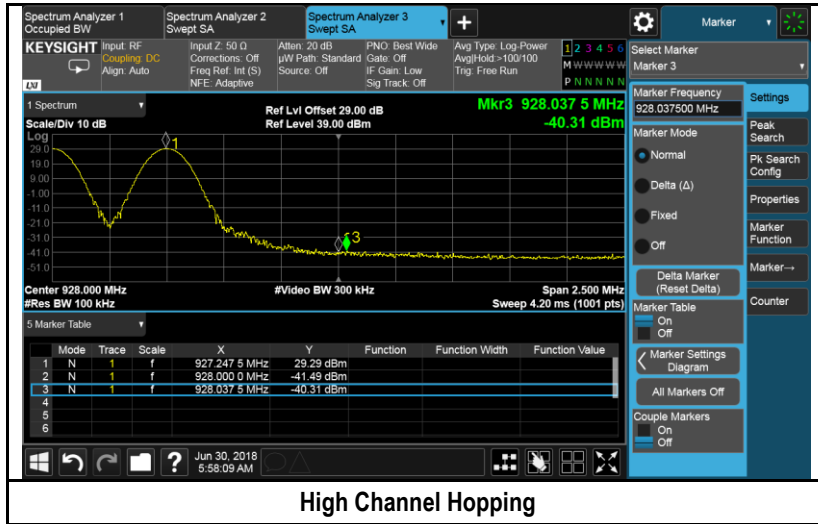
Spectrum Analyzer 1
Occupied BW
Spectrum Analyzer 2
Swept SA
Spectrum Analyzer 3
Swept SA
+
Marker

KEYSIGHT Input: RF
Coupling: DC
Align: Auto
Input Z: 50 Ω
Corrections: Off
Freq Ref: Int (S)
NFE: Adaptive
Atten: 20 dB
µW Path: Standard
Source: Off
PNO: Best Wide
Gate: Off
IF Gain: Low
Sig Track: Off
Avg Type: Log-Power
Avg|Hold:>100/100
Trig: Free Run
1 2 3 4 5 6
M W W W W W
P N N N N N

Select Marker
Marker 3

1 Spectrum
Scale/Div 10 dB
Log
Ref Lvl Offset 29.00 dB
Ref Level 39.00 dBm
Mkr3 928.037 5 MHz
-40.31 dBm

29.0
19.0
9.00
-1.00
-11.0
-21.0
-31.0
-41.0
-51.0

1
3

Center 928.000 MHz
#Res BW 100 kHz
#Video BW 300 kHz
Span 2.500 MHz
Sweep 4.20 ms (1001 pts)

Marker Frequency
928.037500 MHz
Marker Mode
Normal
Delta (Δ)
Fixed
Off
Delta Marker
(Reset Delta)
Marker Table
On
Off
Marker Settings
Diagram
All Markers Off
Couple Markers
On
Off

Settings
Peak
Search
Pk Search
Config
Properties
Marker
Function
Marker→
Counter

5 Marker Table

| | Mode | Trace | Scale | X | Y | Function | Function Width | Function Value |
|---|---|---|---|---|---|---|---|---|
| 1 | N | 1 | f | 927.247 5 MHz | 29.29 dBm | | | |
| 2 | N | 1 | f | 928.000 0 MHz | -41.49 dBm | | | |
| 3 | N | 1 | f | 928.037 5 MHz | -40.31 dBm | | | |
| 4 | | | | | | | | |
| 5 | | | | | | | | |
| 6 | | | | | | | | |

?
Jun 30, 2018
5:58:09 AM

High Channel Hopping